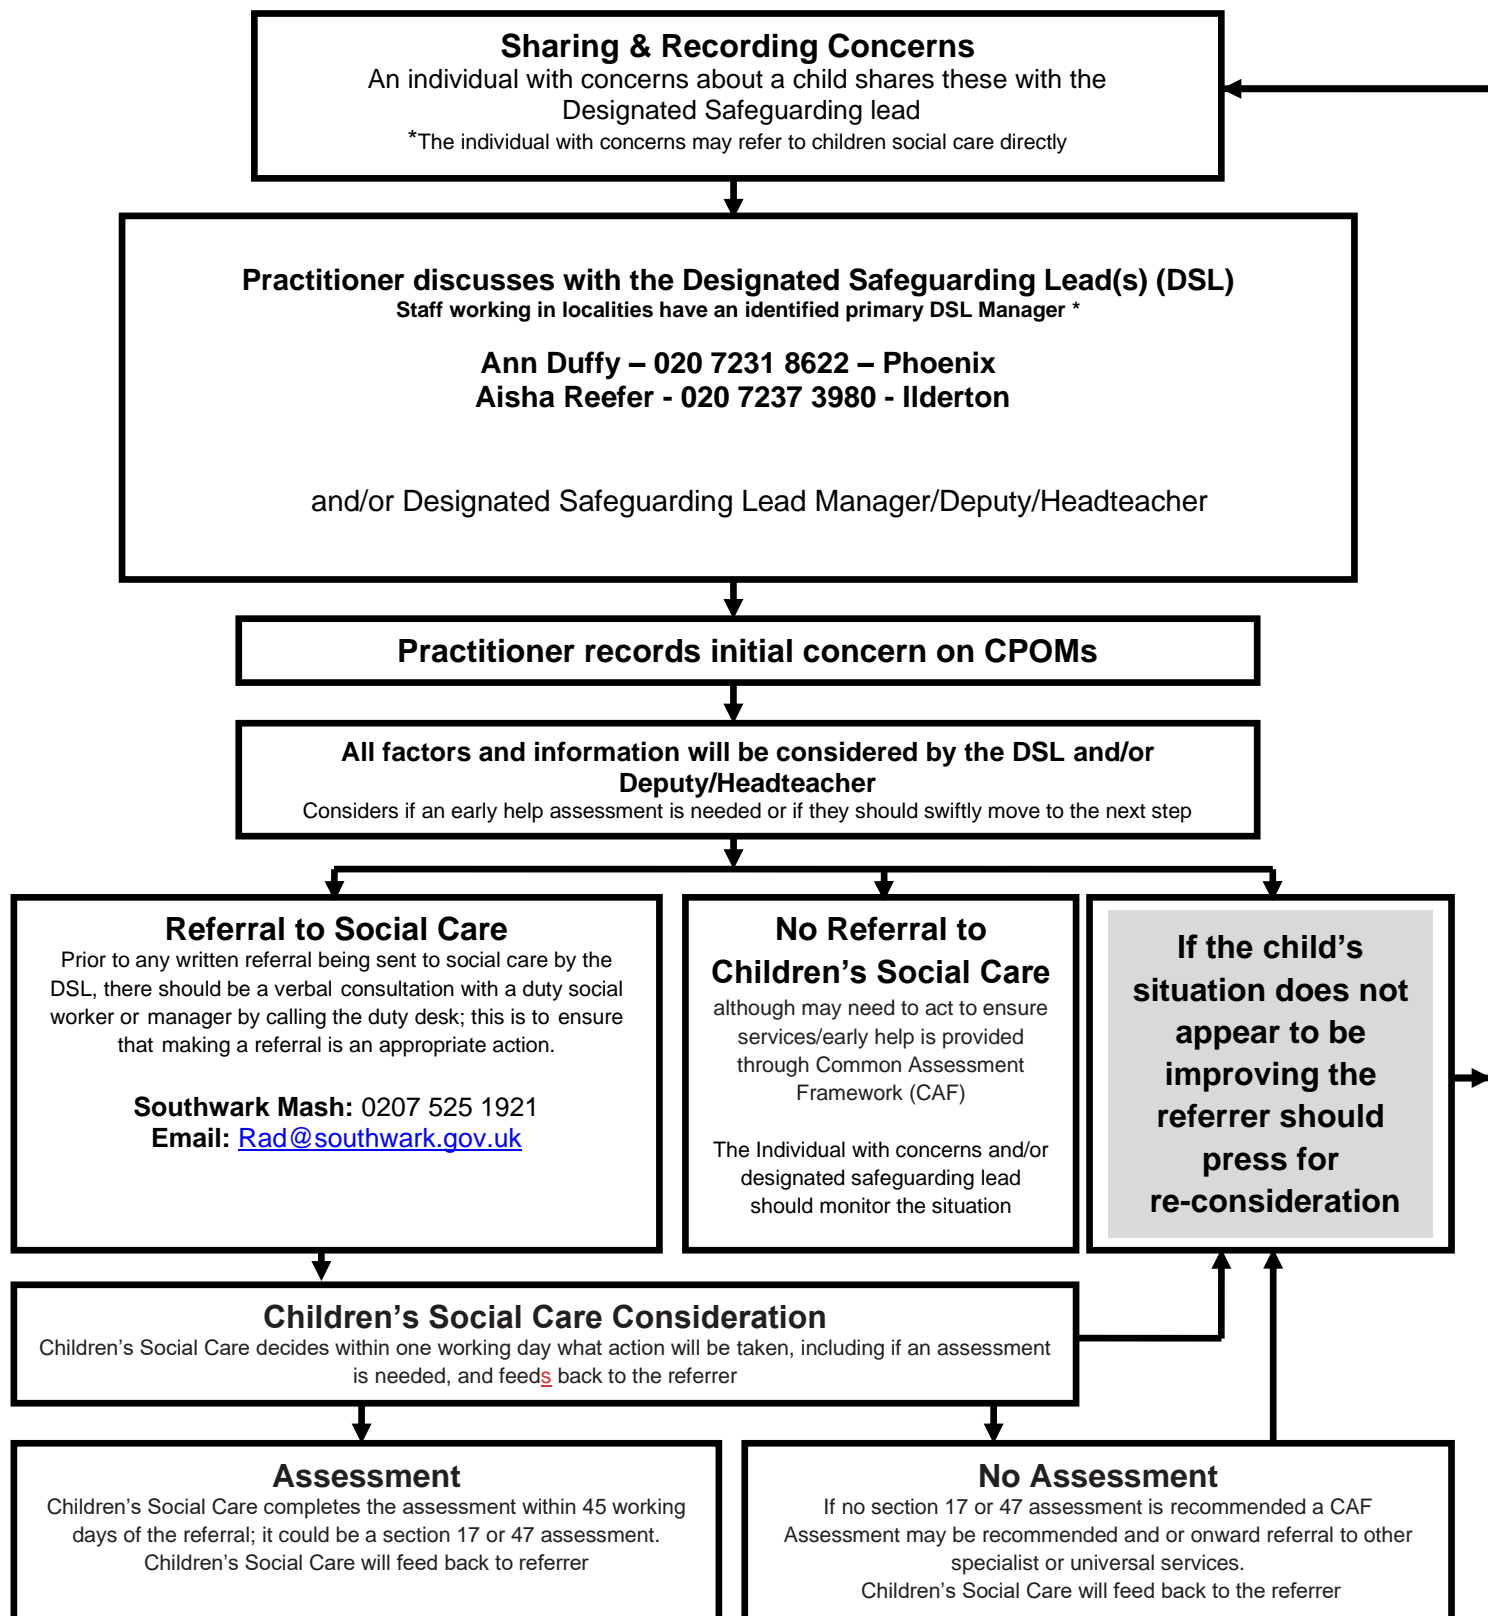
**Sharing & Recording Concerns**
An individual with concerns about a child shares these with the Designated Safeguarding lead
*The individual with concerns may refer to children social care directly

**Practitioner discusses with the Designated Safeguarding Lead(s) (DSL)**
**Staff working in localities have an identified primary DSL Manager ***

**Ann Duffy – 020 7231 8622 – Phoenix**
**Aisha Reefer - 020 7237 3980 - Ilderton**

and/or Designated Safeguarding Lead Manager/Deputy/Headteacher

**Practitioner records initial concern on CPOMs**

**All factors and information will be considered by the DSL and/or Deputy/Headteacher**
Considers if an early help assessment is needed or if they should swiftly move to the next step

**Referral to Social Care**
Prior to any written referral being sent to social care by the DSL, there should be a verbal consultation with a duty social worker or manager by calling the duty desk; this is to ensure that making a referral is an appropriate action.

**Southwark Mash:** 0207 525 1921
**Email:** Rad@southwark.gov.uk

**No Referral to Children's Social Care**
although may need to act to ensure services/early help is provided through Common Assessment Framework (CAF)

The Individual with concerns and/or designated safeguarding lead should monitor the situation

**If the child's situation does not appear to be improving the referrer should press for re-consideration**

**Children's Social Care Consideration**
Children's Social Care decides within one working day what action will be taken, including if an assessment is needed, and feeds back to the referrer

**Assessment**
Children's Social Care completes the assessment within 45 working days of the referral; it could be a section 17 or 47 assessment. Children's Social Care will feed back to referrer

**No Assessment**
If no section 17 or 47 assessment is recommended a CAF Assessment may be recommended and or onward referral to other specialist or universal services.
Children's Social Care will feed back to the referrer